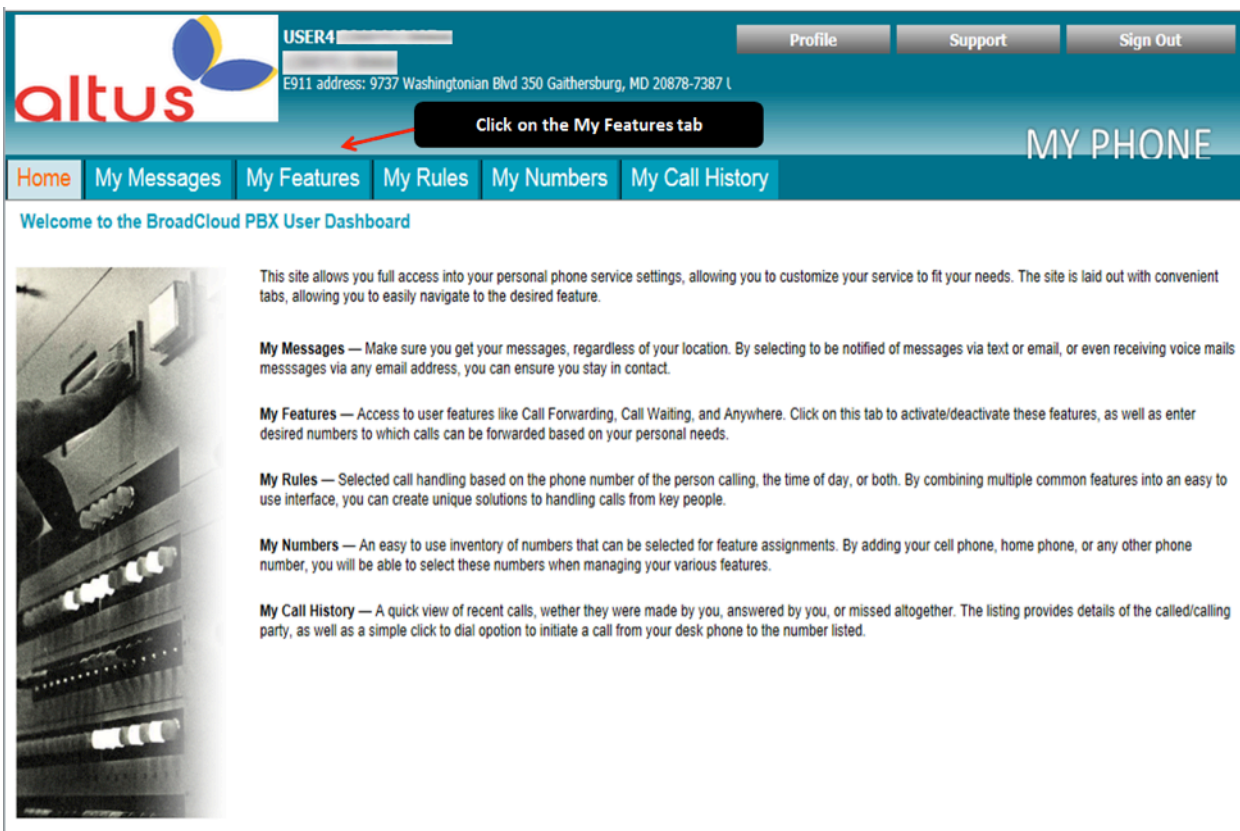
altus

USER4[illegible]
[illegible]
E911 address: 9737 Washingtonian Blvd 350 Gaithersburg, MD 20878-7387 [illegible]

Profile Support Sign Out

Click on the My Features tab

MY PHONE

Home My Messages My Features My Rules My Numbers My Call History

Welcome to the BroadCloud PBX User Dashboard

This site allows you full access into your personal phone service settings, allowing you to customize your service to fit your needs. The site is laid out with convenient tabs, allowing you to easily navigate to the desired feature.

My Messages — Make sure you get your messages, regardless of your location. By selecting to be notified of messages via text or email, or even receiving voice mails messsages via any email address, you can ensure you stay in contact.

My Features — Access to user features like Call Forwarding, Call Waiting, and Anywhere. Click on this tab to activate/deactivate these features, as well as enter desired numbers to which calls can be forwarded based on your personal needs.

My Rules — Selected call handling based on the phone number of the person calling, the time of day, or both. By combining multiple common features into an easy to use interface, you can create unique solutions to handling calls from key people.

My Numbers — An easy to use inventory of numbers that can be selected for feature assignments. By adding your cell phone, home phone, or any other phone number, you will be able to select these numbers when managing your various features.

My Call History — A quick view of recent calls, wether they were made by you, answered by you, or missed altogether. The listing provides details of the called/calling party, as well as a simple click to dial opotion to initiate a call from your desk phone to the number listed.